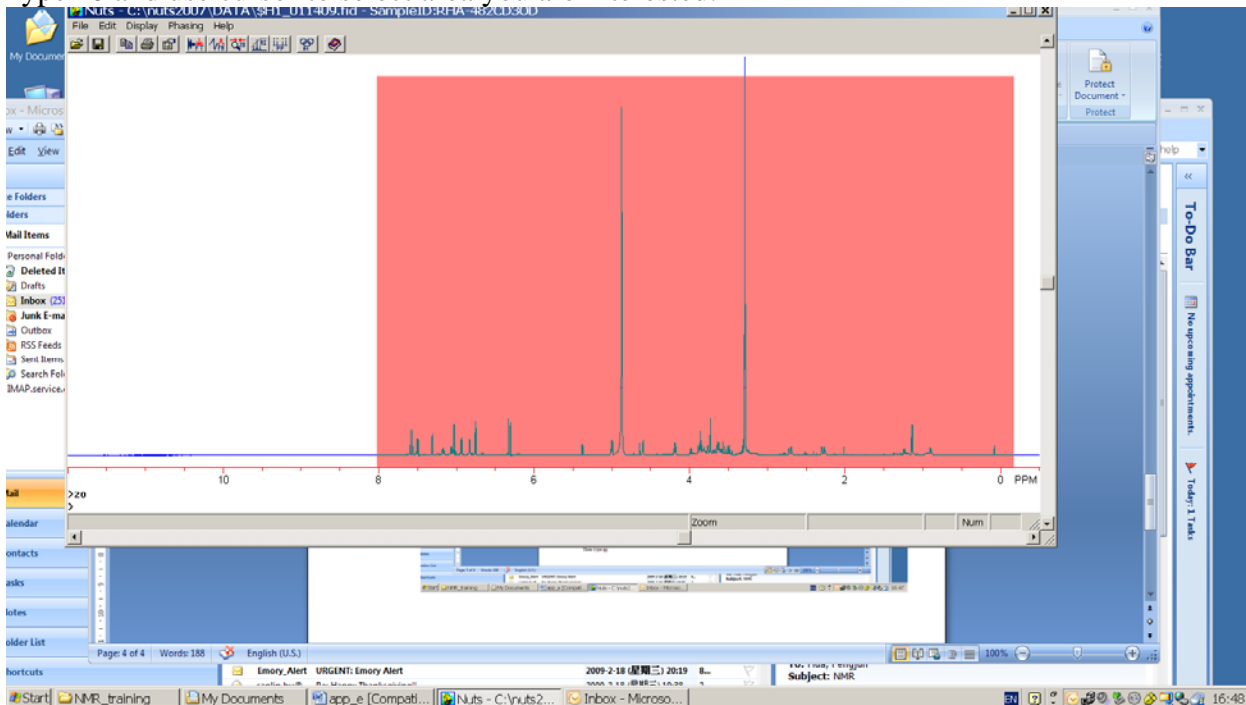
Nuts - C:\nuts2007\DATA\$H1_011409.fid - SampleID:RHA-482CD3OD
File Edit Display Phasing Help

My Documents

Protect Document
Protect

box - Micros
Edit View
e Folders
lders
Mail Items
Personal Fold
Deleted It
Drafts
Inbox (25)
Junk E-ma
Outbox
RSS Feeds
Sent Items
Search Fol
IMAP.service.

help

To-Do Bar
No upcoming appointments.
Today: 1 Tasks

10 8 6 4 2 0 PPM
>20
>
Zoom
Num

ail
alendar
ontacts
asks
otes
older List
hortcuts

Page: 4 of 4 Words: 188 English (U.S.) 100%

Emory_Alert URGENT: Emory Alert 2009-2-18 (星期三) 20:19
To: Hua, Fengjun
Subject: NMR

Start NMR_training My Documents app_e [Compati... Nuts - C:\nuts2... Inbox - Microso... EN 16:48